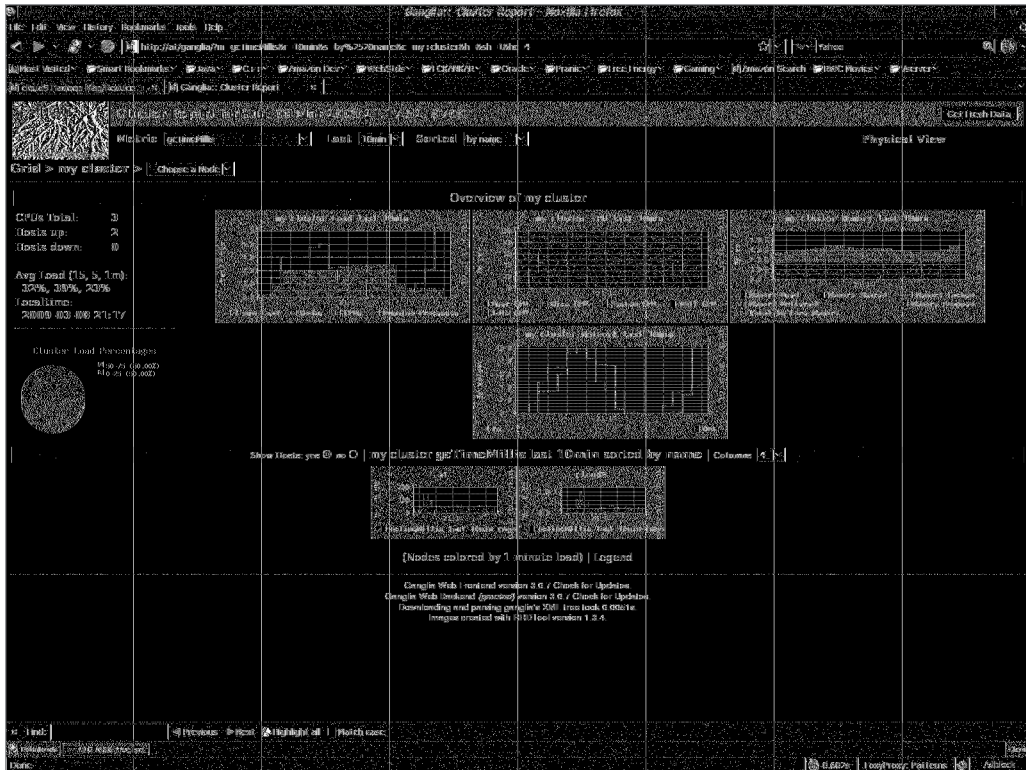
Ganglia: Cluster Report - Mozilla Firefox

File Edit View History Bookmarks Tools Help

http://a/ganglia/?m=gcTimeMillis&r=10min&s=by%2520name&c=my+cluster&h=&sh=1&hc=4

Yahoo

Most Visited Smart Bookmarks Java C++ Amazon Dev WebSite CO/NBOA Oracle Pramic Free Energy Gaming Amazon Search SBC Plants Server

Get Fresh Data

Metric gcTimeMillis Last 10min Sorted by name

Physical View

Grid > my cluster > Choose a Node

Overview of my cluster

CPUs Total: 3
Hosts up: 2
Hosts down: 0

Avg Load (15, 5, 1m):
30%, 38%, 20%
Localtime:
2009-03-08 21:17

Cluster Load Percentages

Show Hosts: yes no | my cluster gcTimeMillis last 10min sorted by name | Columns 4

(Nodes colored by 1-minute load) | Legend

Ganglia Web Frontend version 3.0.7 Check for Updates.
Ganglia Web Backend (gmetad) version 3.0.7 Check for Updates.
Downloading and parsing ganglia's XML tree took 0.0061s.
Images created with RRDtool version 1.3.4.

Find: Previous Next Highlight all Match case

Done

FoxyProxy: Patterns